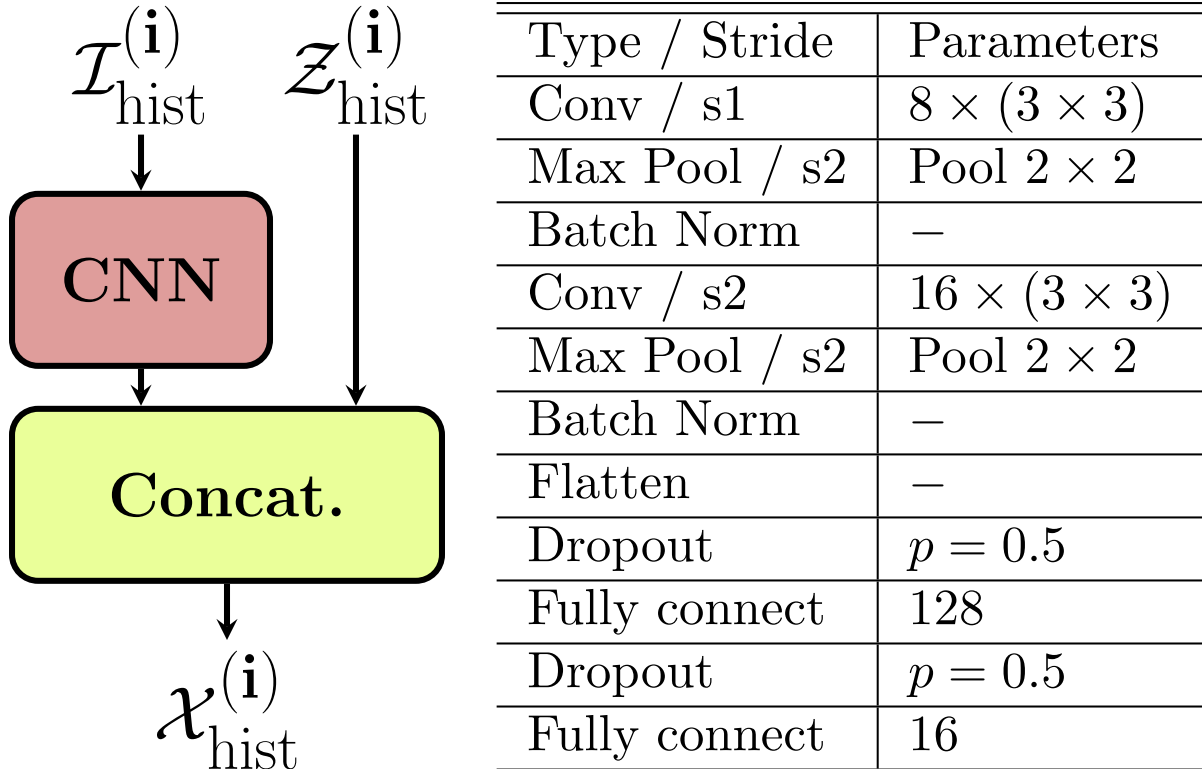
$\mathcal{I}_{\text{hist}}^{(\mathbf{i})}$

$\mathcal{Z}_{\text{hist}}^{(\mathbf{i})}$

CNN

Concat.

$\mathcal{X}_{\text{hist}}^{(\mathbf{i})}$

| Type / Stride | Parameters |
|---|---|
| Conv / s1 | $8 \times (3 \times 3)$ |
| Max Pool / s2 | Pool $2 \times 2$ |
| Batch Norm | $-$ |
| Conv / s2 | $16 \times (3 \times 3)$ |
| Max Pool / s2 | Pool $2 \times 2$ |
| Batch Norm | $-$ |
| Flatten | $-$ |
| Dropout | $p = 0.5$ |
| Fully connect | 128 |
| Dropout | $p = 0.5$ |
| Fully connect | 16 |